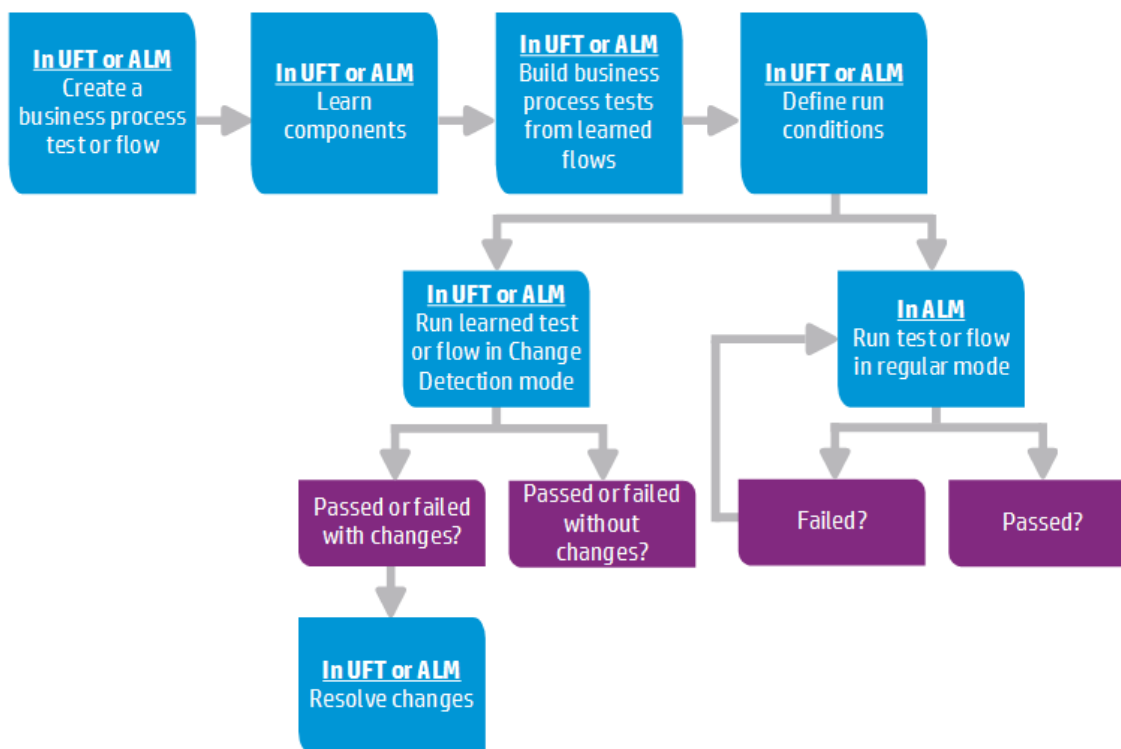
In UFT or ALM
Create a business process test or flow

In UFT or ALM
Learn components

In UFT or ALM
Build business process tests from learned flows

In UFT or ALM
Define run conditions

In UFT or ALM
Run learned test or flow in Change Detection mode

In ALM
Run test or flow in regular mode

Passed or failed with changes?

Passed or failed without changes?

Failed?

Passed?

In UFT or ALM
Resolve changes